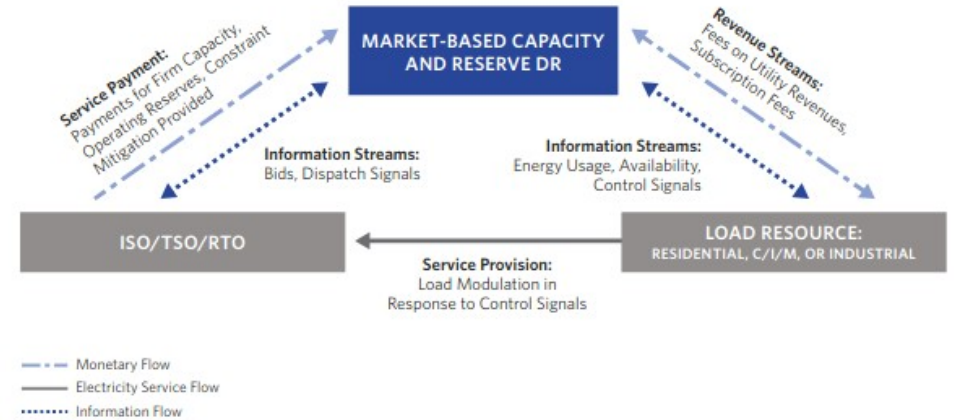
MARKET-BASED CAPACITY AND RESERVE DR

Service Payment: Payments for Firm Capacity, Operating Reserves, Constraint Mitigation Provided

Revenue Streams: Fees on Utility Revenues, Subscription Fees

Information Streams: Bids, Dispatch Signals

Information Streams: Energy Usage, Availability, Control Signals

ISO/TSO/RTO

LOAD RESOURCE: RESIDENTIAL, C/I/M, OR INDUSTRIAL

Service Provision: Load Modulation in Response to Control Signals

Monetary Flow
Electricity Service Flow
Information Flow